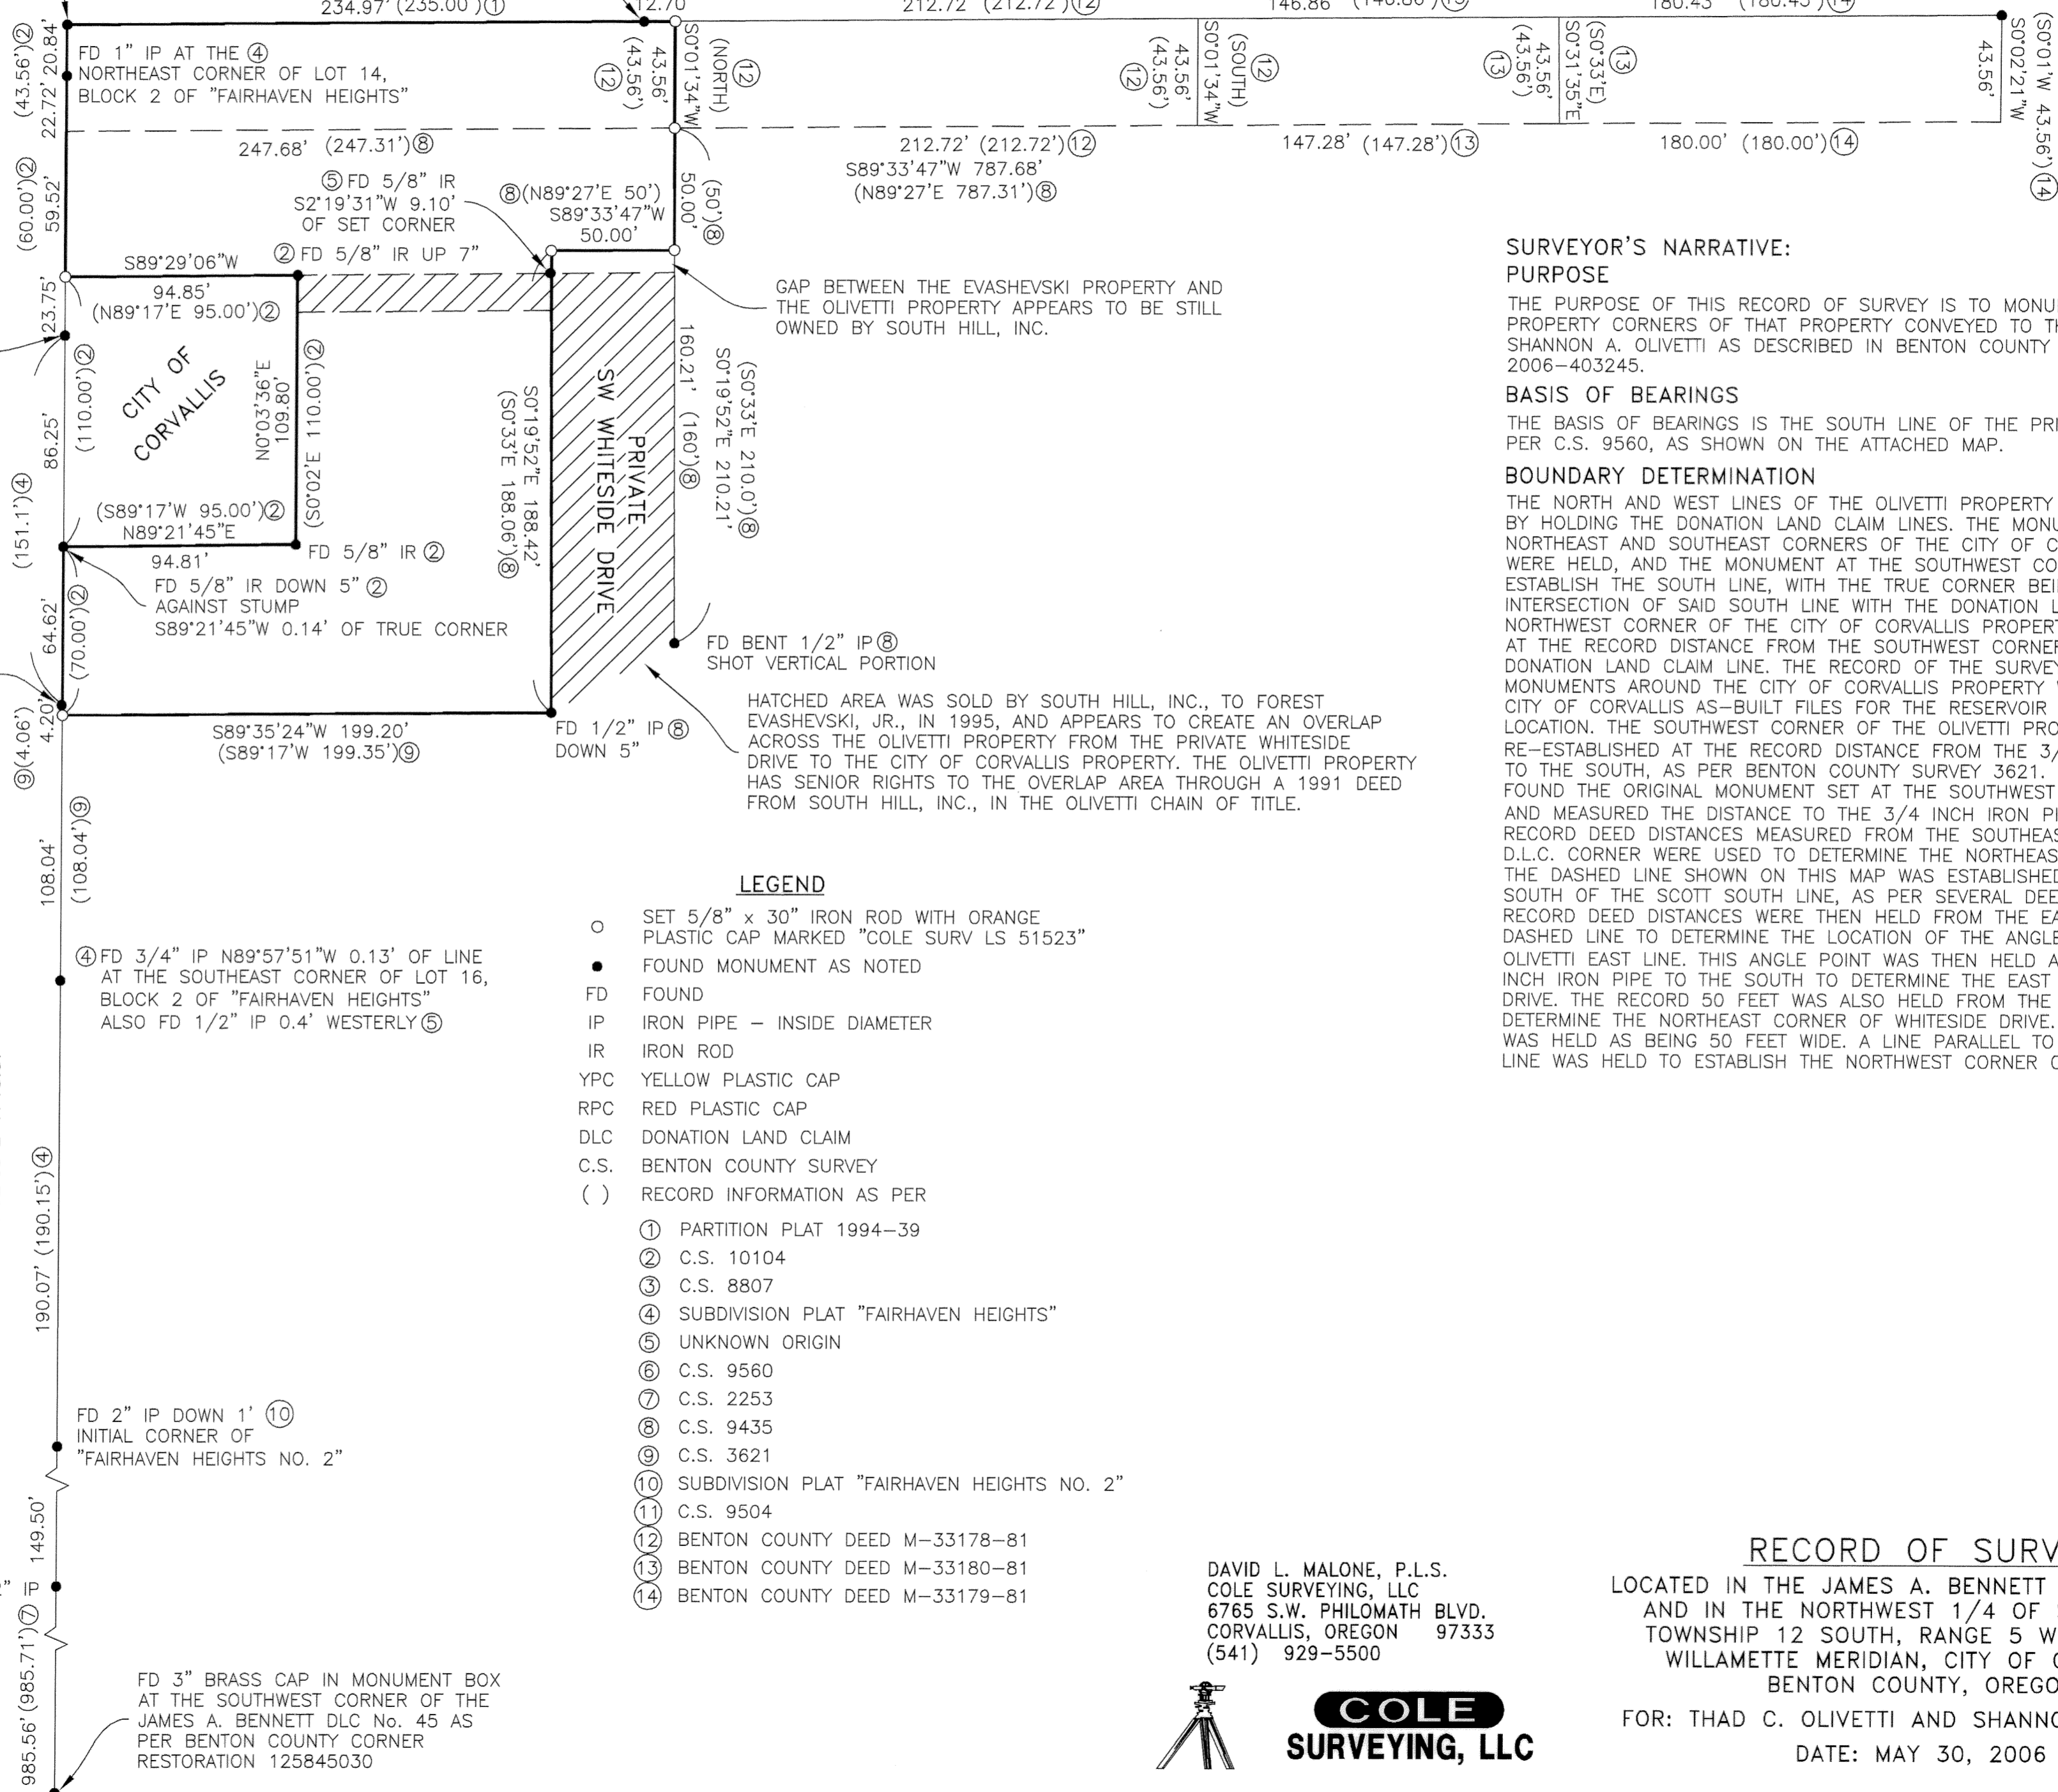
234.97' (235.00')①
12.70
212.72' (212.72')⑫
146.86' (146.86')⑬
180.43' (180.43')⑭

(43.56')② 22.72' 20.84'
FD 1" IP AT THE ④ NORTHEAST CORNER OF LOT 14, BLOCK 2 OF "FAIRHAVEN HEIGHTS"
⑫ (43.56') 43.56' S0°01'34"W ⑫ (NORTH)
⑫ (43.56') 43.56' S0°01'34"W (SOUTH) ⑫
⑬ (43.56') 43.56' S0°31'35"E (S0°33'E) ⑬
43.56' S0°02'21"W (S0°01'W 43.56')⑭

247.68' (247.31')⑧
212.72' (212.72')⑫
147.28' (147.28')⑬
180.00' (180.00')⑭
S89°33'47"W 787.68'
(N89°27'E 787.31')⑧

(60.00')② 59.52'
⑤FD 5/8" IR S2°19'31"W 9.10' OF SET CORNER
⑧(N89°27'E 50')
S89°33'47"W
50.00'
50.00' (50')⑧
S89°29'06"W
②FD 5/8" IR UP 7"
94.85'
(N89°17'E 95.00')②
23.75'
(110.00')② 86.25'
CITY OF CORVALLIS
N0°03'36"E 109.80'
(S0°02'E 110.00')②
S0°19'52"E 188.42'
(S0°33'E 188.06')⑧
PRIVATE SW WHITESIDE DRIVE
160.21' (160')⑧
S0°19'52"E 210.21'
(S0°33'E 210.0')⑧
GAP BETWEEN THE EVASHEVSKI PROPERTY AND THE OLIVETTI PROPERTY APPEARS TO BE STILL OWNED BY SOUTH HILL, INC.
(151.1')④
(S89°17'W 95.00')②
N89°21'45"E
94.81'
FD 5/8" IR ②
FD 5/8" IR DOWN 5" ② AGAINST STUMP S89°21'45"W 0.14' OF TRUE CORNER
64.62' (70.00')②
FD BENT 1/2" IP⑧ SHOT VERTICAL PORTION
⑨(4.06') 4.20'
S89°35'24"W 199.20'
(S89°17'W 199.35')⑨
FD 1/2" IP⑧ DOWN 5"
HATCHED AREA WAS SOLD BY SOUTH HILL, INC., TO FOREST EVASHEVSKI, JR., IN 1995, AND APPEARS TO CREATE AN OVERLAP ACROSS THE OLIVETTI PROPERTY FROM THE PRIVATE WHITESIDE DRIVE TO THE CITY OF CORVALLIS PROPERTY. THE OLIVETTI PROPERTY HAS SENIOR RIGHTS TO THE OVERLAP AREA THROUGH A 1991 DEED FROM SOUTH HILL, INC., IN THE OLIVETTI CHAIN OF TITLE.
108.04' (108.04')⑨
④FD 3/4" IP N89°57'51"W 0.13' OF LINE AT THE SOUTHEAST CORNER OF LOT 16, BLOCK 2 OF "FAIRHAVEN HEIGHTS" ALSO FD 1/2" IP 0.4' WESTERLY⑤
190.07' (190.15')④
FD 2" IP DOWN 1' ⑩ INITIAL CORNER OF "FAIRHAVEN HEIGHTS NO. 2"
149.50'
IP ⑦
985.56' (985.71')⑦
FD 3" BRASS CAP IN MONUMENT BOX AT THE SOUTHWEST CORNER OF THE JAMES A. BENNETT DLC No. 45 AS PER BENTON COUNTY CORNER RESTORATION 125845030

LEGEND
○ SET 5/8" x 30" IRON ROD WITH ORANGE PLASTIC CAP MARKED "COLE SURV LS 51523"
● FOUND MONUMENT AS NOTED
FD FOUND
IP IRON PIPE – INSIDE DIAMETER
IR IRON ROD
YPC YELLOW PLASTIC CAP
RPC RED PLASTIC CAP
DLC DONATION LAND CLAIM
C.S. BENTON COUNTY SURVEY
( ) RECORD INFORMATION AS PER
① PARTITION PLAT 1994–39
② C.S. 10104
③ C.S. 8807
④ SUBDIVISION PLAT "FAIRHAVEN HEIGHTS"
⑤ UNKNOWN ORIGIN
⑥ C.S. 9560
⑦ C.S. 2253
⑧ C.S. 9435
⑨ C.S. 3621
⑩ SUBDIVISION PLAT "FAIRHAVEN HEIGHTS NO. 2"
⑪ C.S. 9504
⑫ BENTON COUNTY DEED M–33178–81
⑬ BENTON COUNTY DEED M–33180–81
⑭ BENTON COUNTY DEED M–33179–81

SURVEYOR'S NARRATIVE:
PURPOSE
THE PURPOSE OF THIS RECORD OF SURVEY IS TO MONU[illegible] PROPERTY CORNERS OF THAT PROPERTY CONVEYED TO T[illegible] SHANNON A. OLIVETTI AS DESCRIBED IN BENTON COUNTY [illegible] 2006–403245.
BASIS OF BEARINGS
THE BASIS OF BEARINGS IS THE SOUTH LINE OF THE PR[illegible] PER C.S. 9560, AS SHOWN ON THE ATTACHED MAP.
BOUNDARY DETERMINATION
THE NORTH AND WEST LINES OF THE OLIVETTI PROPERTY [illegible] BY HOLDING THE DONATION LAND CLAIM LINES. THE MONU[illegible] NORTHEAST AND SOUTHEAST CORNERS OF THE CITY OF C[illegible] WERE HELD, AND THE MONUMENT AT THE SOUTHWEST CO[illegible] ESTABLISH THE SOUTH LINE, WITH THE TRUE CORNER BE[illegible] INTERSECTION OF SAID SOUTH LINE WITH THE DONATION L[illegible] NORTHWEST CORNER OF THE CITY OF CORVALLIS PROPER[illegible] AT THE RECORD DISTANCE FROM THE SOUTHWEST CORNE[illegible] DONATION LAND CLAIM LINE. THE RECORD OF THE SURVE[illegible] MONUMENTS AROUND THE CITY OF CORVALLIS PROPERTY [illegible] CITY OF CORVALLIS AS–BUILT FILES FOR THE RESERVOIR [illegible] LOCATION. THE SOUTHWEST CORNER OF THE OLIVETTI PRO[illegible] RE–ESTABLISHED AT THE RECORD DISTANCE FROM THE 3/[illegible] TO THE SOUTH, AS PER BENTON COUNTY SURVEY 3621. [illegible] FOUND THE ORIGINAL MONUMENT SET AT THE SOUTHWEST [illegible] AND MEASURED THE DISTANCE TO THE 3/4 INCH IRON P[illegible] RECORD DEED DISTANCES MEASURED FROM THE SOUTHEA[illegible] D.L.C. CORNER WERE USED TO DETERMINE THE NORTHEA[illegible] THE DASHED LINE SHOWN ON THIS MAP WAS ESTABLISHE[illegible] SOUTH OF THE SCOTT SOUTH LINE, AS PER SEVERAL DE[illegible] RECORD DEED DISTANCES WERE THEN HELD FROM THE E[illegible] DASHED LINE TO DETERMINE THE LOCATION OF THE ANGL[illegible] OLIVETTI EAST LINE. THIS ANGLE POINT WAS THEN HELD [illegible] INCH IRON PIPE TO THE SOUTH TO DETERMINE THE EAST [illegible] DRIVE. THE RECORD 50 FEET WAS ALSO HELD FROM THE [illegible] DETERMINE THE NORTHEAST CORNER OF WHITESIDE DRIVE. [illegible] WAS HELD AS BEING 50 FEET WIDE. A LINE PARALLEL TO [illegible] LINE WAS HELD TO ESTABLISH THE NORTHWEST CORNER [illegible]

DAVID L. MALONE, P.L.S.
COLE SURVEYING, LLC
6765 S.W. PHILOMATH BLVD.
CORVALLIS, OREGON 97333
(541) 929–5500
COLE
SURVEYING, LLC

RECORD OF SURV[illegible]
LOCATED IN THE JAMES A. BENNETT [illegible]
AND IN THE NORTHWEST 1/4 OF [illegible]
TOWNSHIP 12 SOUTH, RANGE 5 W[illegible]
WILLAMETTE MERIDIAN, CITY OF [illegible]
BENTON COUNTY, OREGO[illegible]
FOR: THAD C. OLIVETTI AND SHANN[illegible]
DATE: MAY 30, 2006